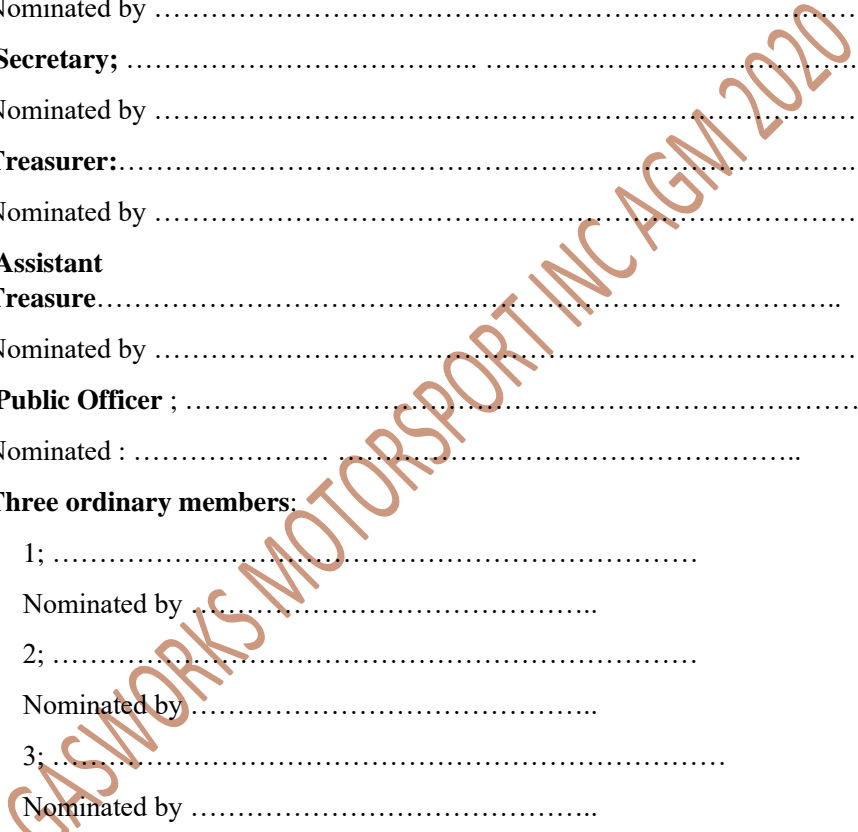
Nominated by ……………………………………………………………………

Secretary; ……………………….. ……………………………………………

Nominated by ……………………………………………………………………

Treasurer:………………………………………………………………………

Nominated by ……………………………………………………………………

Assistant Treasure……………………………………………………………..

Nominated by ……………………………………………………………………

Public Officer ; …………………………………………………………………

Nominated : ………………… …………………………………………..

Three ordinary members:

1; ……………………………………………………………

Nominated by …………………………………………..

2; ……………………………………………………………

Nominated by …………………………………………..

3; ……………………………………………………………

Nominated by …………………………………………..

GASWORKS MOTORSPORT INC AGM 2020